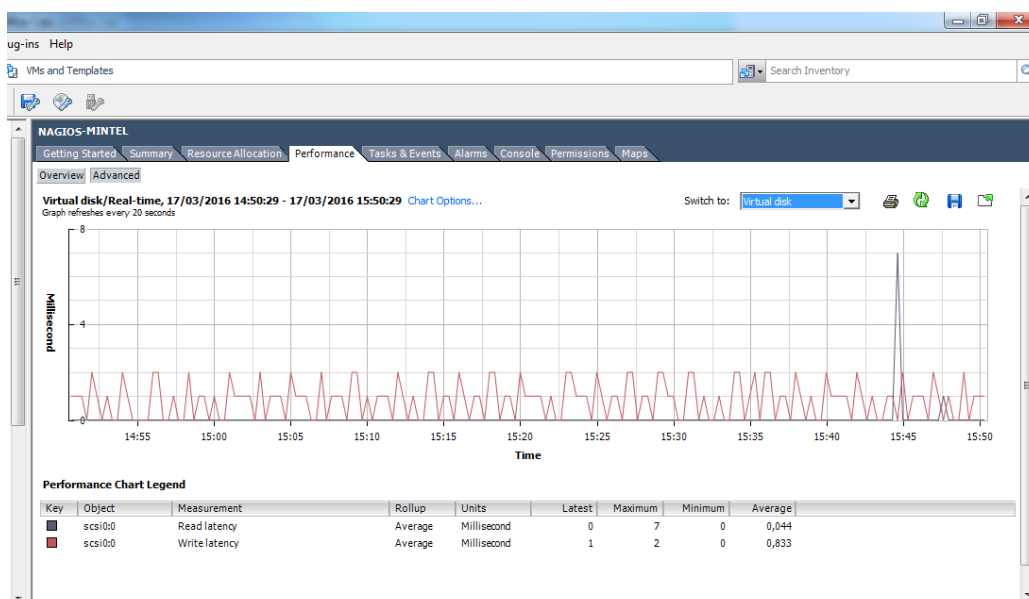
ug-ins Help

VMs and Templates

Search Inventory

NAGIOS-MINTEL

Getting Started | Summary | Resource Allocation | Performance | Tasks & Events | Alarms | Console | Permissions | Maps

Overview | Advanced

Virtual disk/Real-time, 17/03/2016 14:50:29 - 17/03/2016 15:50:29 Chart Options...
Graph refreshes every 20 seconds

Switch to: Virtual disk

8
4
0
Millisecond

14:55 15:00 15:05 15:10 15:15 15:20 15:25 15:30 15:35 15:40 15:45 15:50
Time

Performance Chart Legend

| Key | Object | Measurement | Rollup | Units | Latest | Maximum | Minimum | Average |
|---|---|---|---|---|---|---|---|---|
| | scsi0:0 | Read latency | Average | Millisecond | 0 | 7 | 0 | 0,044 |
| | scsi0:0 | Write latency | Average | Millisecond | 1 | 2 | 0 | 0,833 |